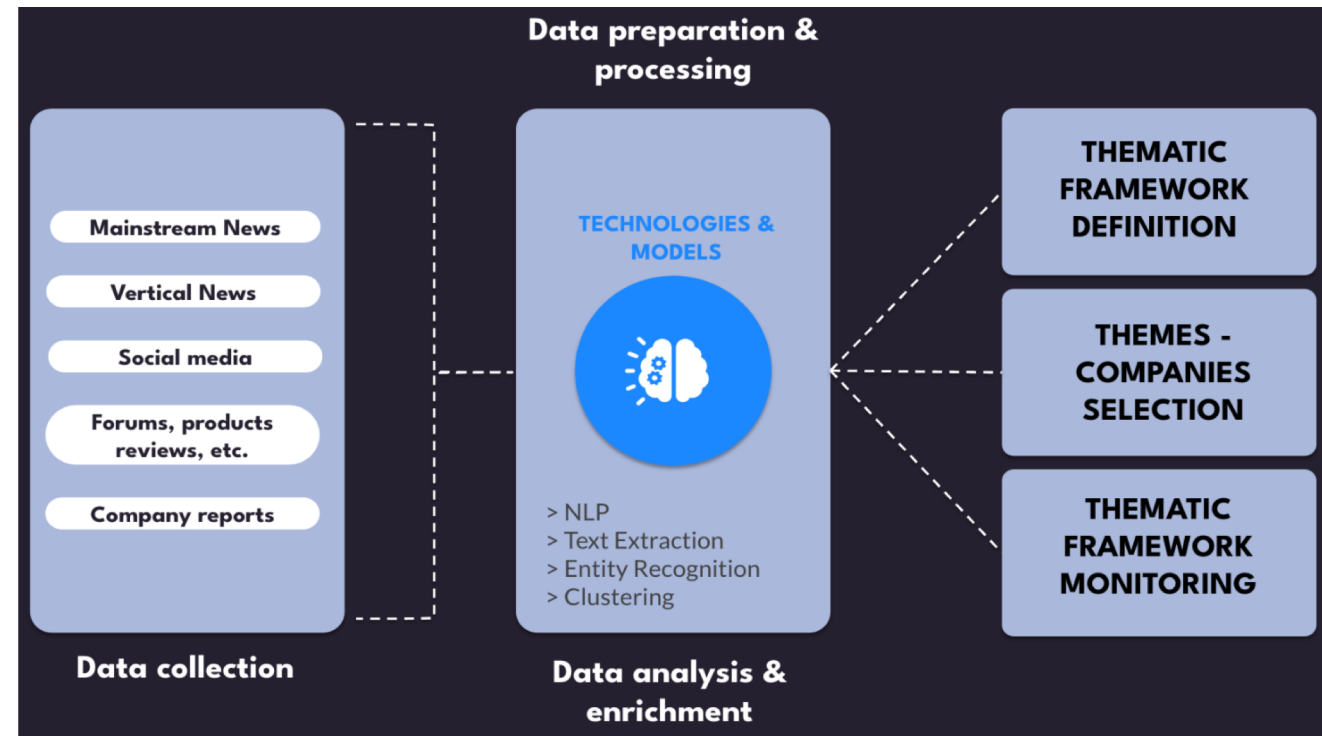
Data preparation & processing

Mainstream News

Vertical News

Social media

Forums, products reviews, etc.

Company reports

Data collection

TECHNOLOGIES & MODELS

> NLP
> Text Extraction
> Entity Recognition
> Clustering

Data analysis & enrichment

THEMATIC FRAMEWORK DEFINITION

THEMES - COMPANIES SELECTION

THEMATIC FRAMEWORK MONITORING